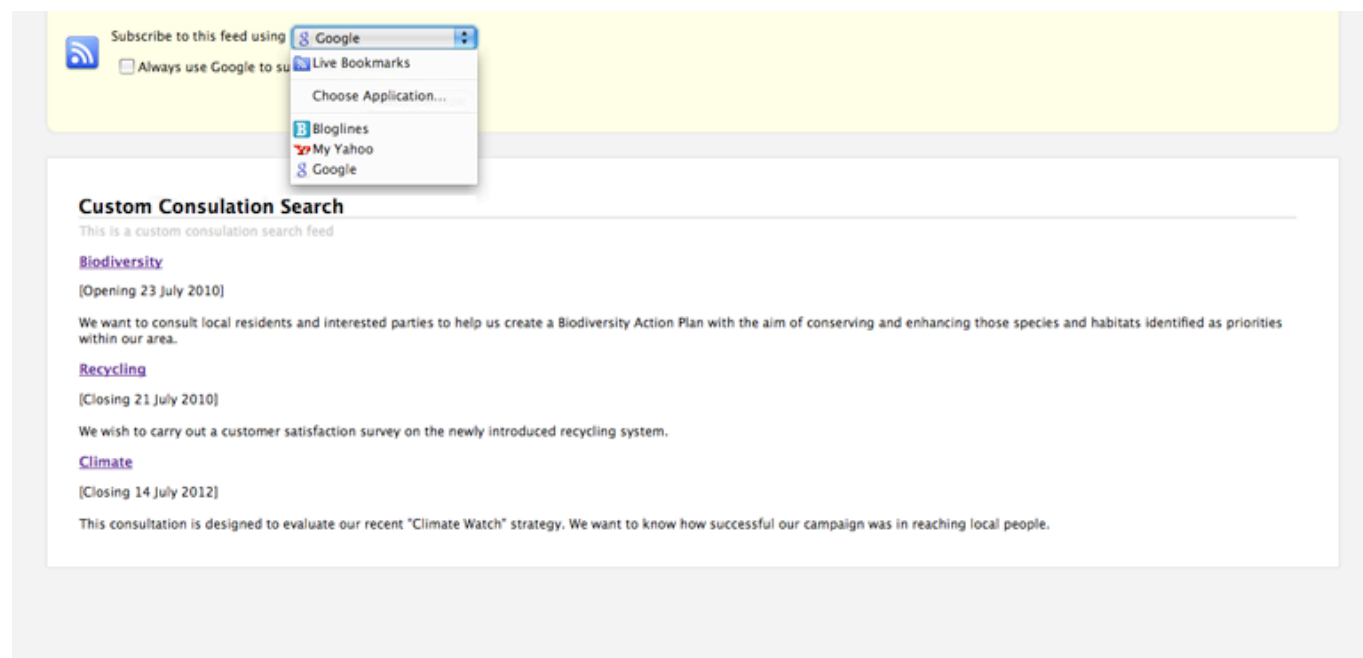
Subscribe to this feed using Google

Always use Google to su

Live Bookmarks

Choose Application...

Bloglines

My Yahoo

Google

Custom Consulation Search

This is a custom consulation search feed

Biodiversity

[Opening 23 July 2010]

We want to consult local residents and interested parties to help us create a Biodiversity Action Plan with the aim of conserving and enhancing those species and habitats identified as priorities within our area.

Recycling

[Closing 21 July 2010]

We wish to carry out a customer satisfaction survey on the newly introduced recycling system.

Climate

[Closing 14 July 2012]

This consultation is designed to evaluate our recent "Climate Watch" strategy. We want to know how successful our campaign was in reaching local people.